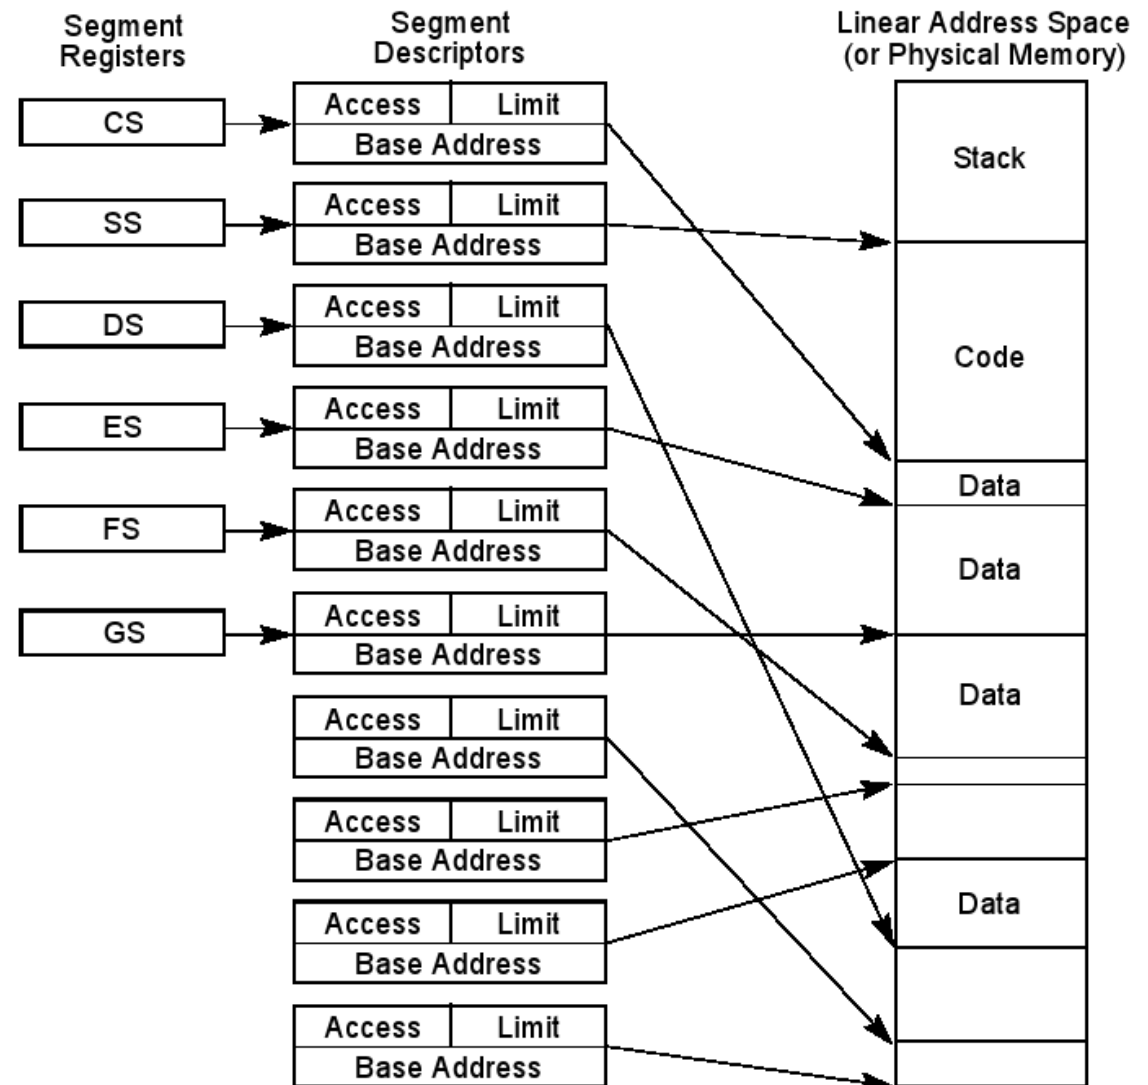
Segment Registers

Segment Descriptors

Linear Address Space (or Physical Memory)

CS

SS

DS

ES

FS

GS

Access | Limit
Base Address

Access | Limit
Base Address

Access | Limit
Base Address

Access | Limit
Base Address

Access | Limit
Base Address

Access | Limit
Base Address

Access | Limit
Base Address

Access | Limit
Base Address

Access | Limit
Base Address

Access | Limit
Base Address

Stack

Code

Data

Data

Data

Data